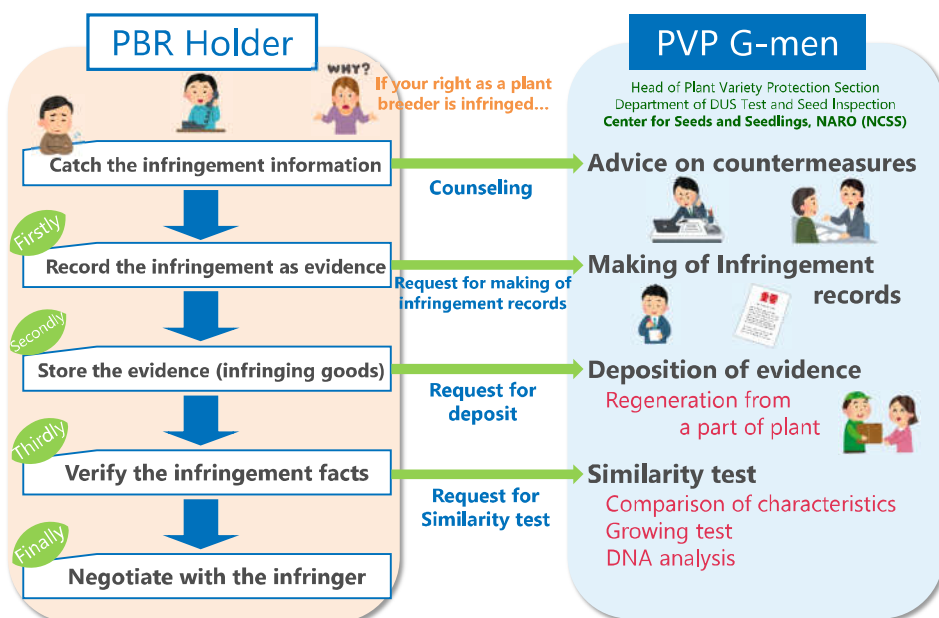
PBR Holder

WHY?

If your right as a plant breeder is infringed...

Catch the infringement information

Firstly

Record the infringement as evidence

Secondly

Store the evidence (infringing goods)

Thirdly

Verify the infringement facts

Finally

Negotiate with the infringer

Counseling

Request for making of infringement records

Request for deposit

Request for Similarity test

PVP G-men

Head of Plant Variety Protection Section
Department of DUS Test and Seed Inspection
Center for Seeds and Seedlings, NARO (NCSS)

Advice on countermeasures

Making of Infringement records

Deposition of evidence

Regeneration from a part of plant

Similarity test

Comparison of characteristics
Growing test
DNA analysis